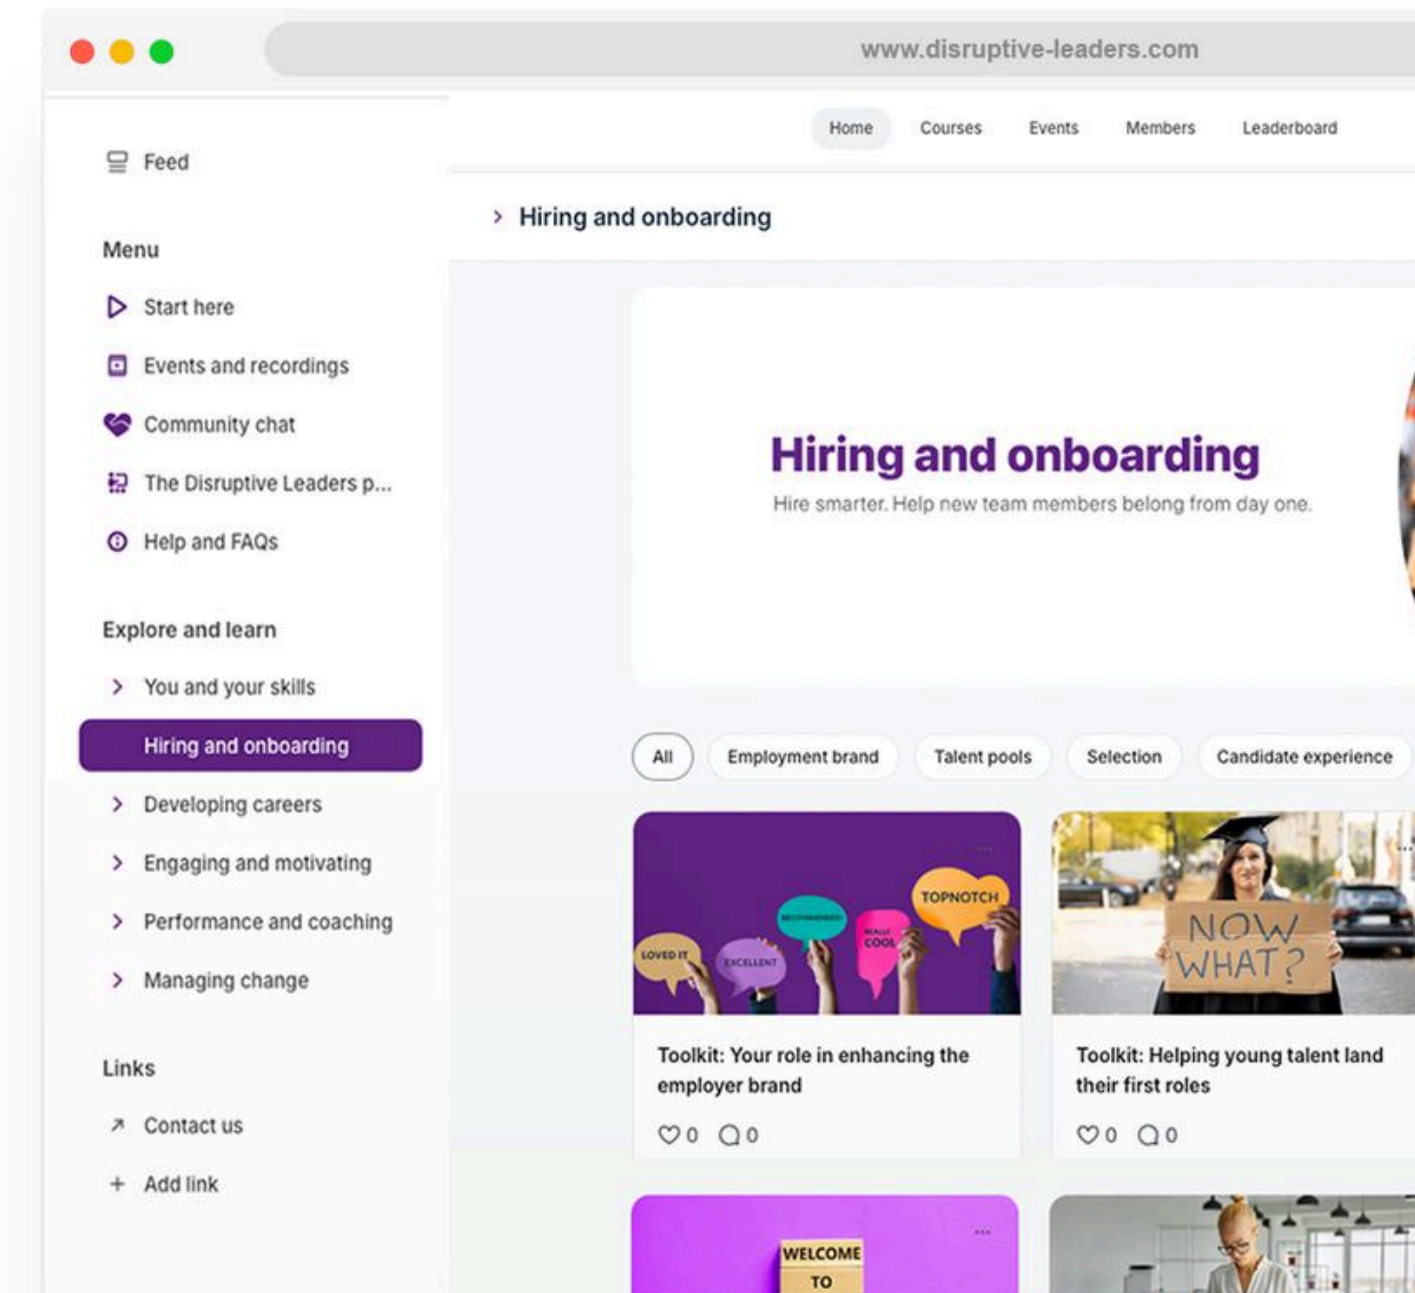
www.disruptive-leaders.com

Feed

Menu

Start here

Events and recordings

Community chat

The Disruptive Leaders p...

Help and FAQs

Explore and learn

You and your skills

Hiring and onboarding

Developing careers

Engaging and motivating

Performance and coaching

Managing change

Links

Contact us

Add link

Home Courses Events Members Leaderboard

Hiring and onboarding

Hiring and onboarding

Hire smarter. Help new team members belong from day one.

All Employment brand Talent pools Selection Candidate experience

LOVED IT EXCELLENT RECOMMENDED REALLY COOL TOPNOTCH

Toolkit: Your role in enhancing the employer brand

0 0

NOW WHAT?

Toolkit: Helping young talent land their first roles

0 0

WELCOME TO